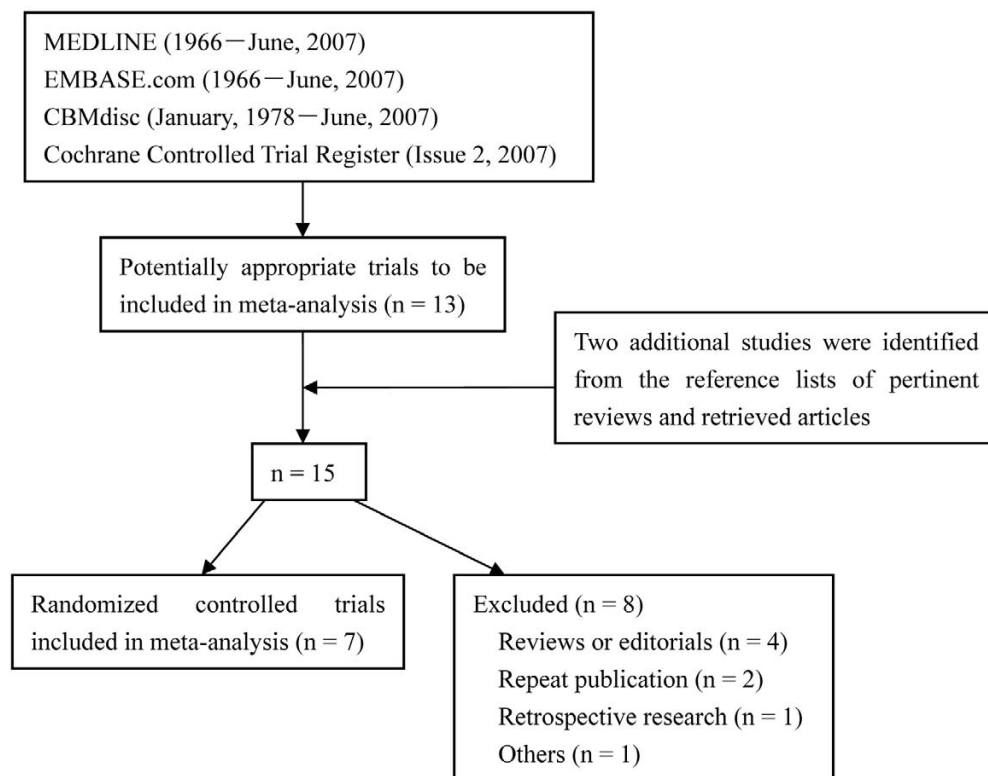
MEDLINE (1966－June, 2007)
EMBASE.com (1966－June, 2007)
CBMdisc (January, 1978－June, 2007)
Cochrane Controlled Trial Register (Issue 2, 2007)

Potentially appropriate trials to be included in meta-analysis (n = 13)

Two additional studies were identified from the reference lists of pertinent reviews and retrieved articles

n = 15

Randomized controlled trials included in meta-analysis (n = 7)

Excluded (n = 8)
Reviews or editorials (n = 4)
Repeat publication (n = 2)
Retrospective research (n = 1)
Others (n = 1)